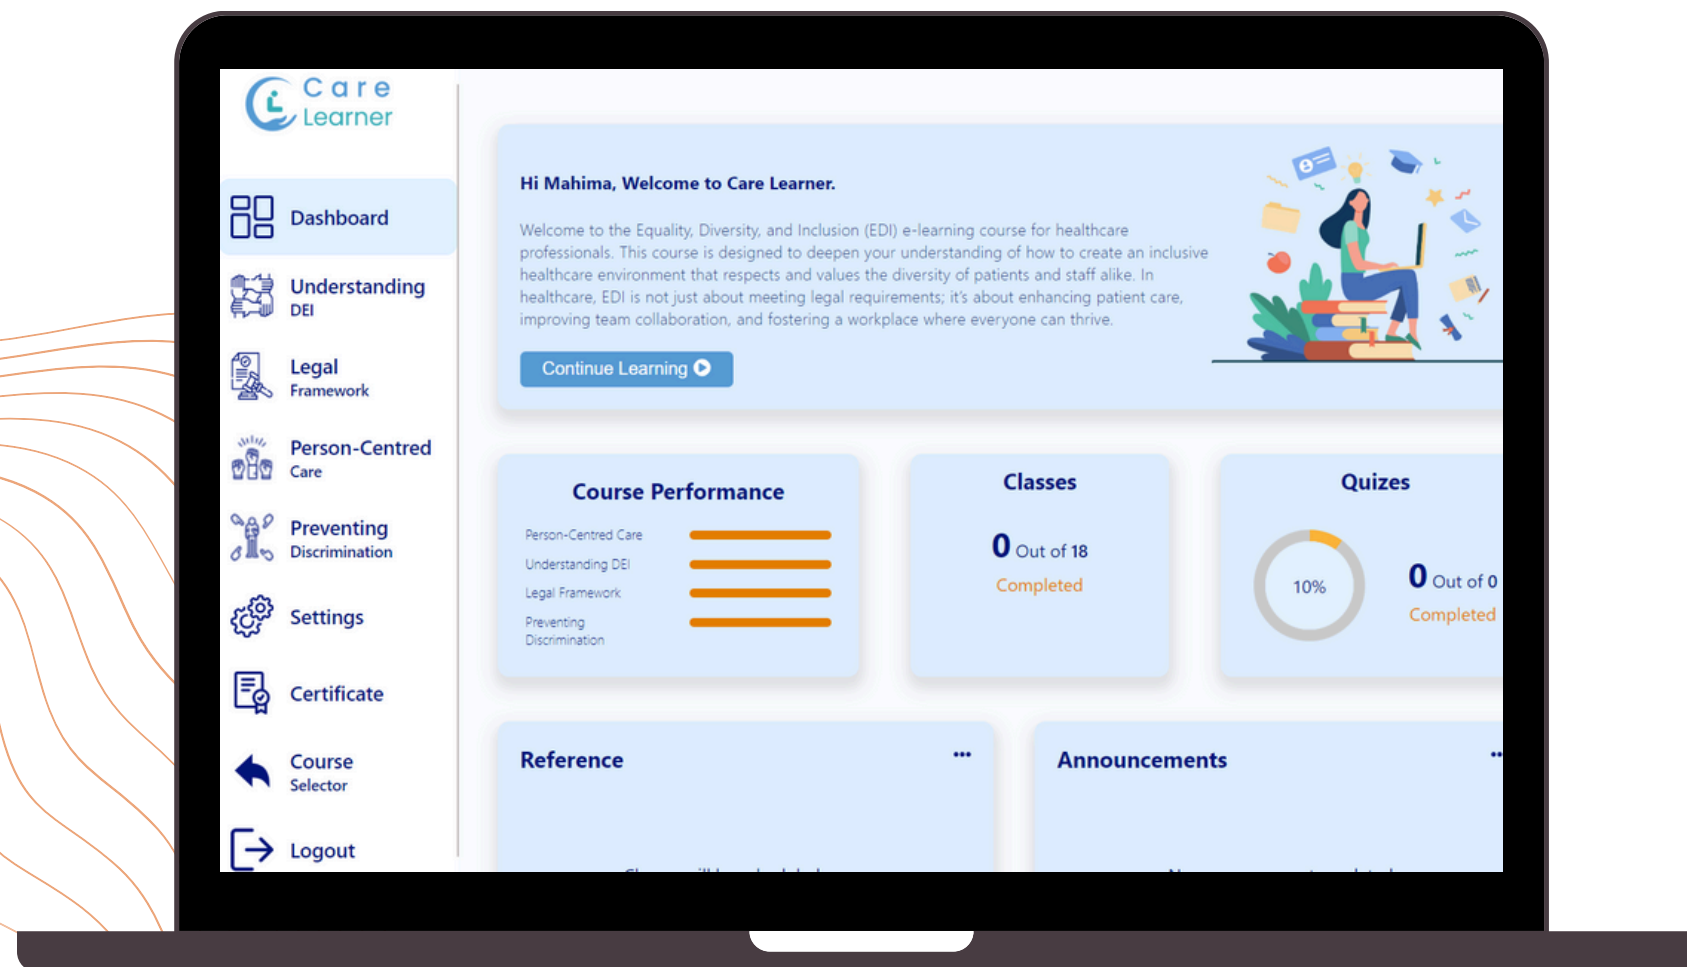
Care Learner

Dashboard

Understanding DEI

Legal Framework

Person-Centred Care

Preventing Discrimination

Settings

Certificate

Course Selector

Logout

Hi Mahima, Welcome to Care Learner.

Welcome to the Equality, Diversity, and Inclusion (EDI) e-learning course for healthcare professionals. This course is designed to deepen your understanding of how to create an inclusive healthcare environment that respects and values the diversity of patients and staff alike. In healthcare, EDI is not just about meeting legal requirements; it's about enhancing patient care, improving team collaboration, and fostering a workplace where everyone can thrive.

Continue Learning

Course Performance

Person-Centred Care

Understanding DEI

Legal Framework

Preventing Discrimination

Classes

0 Out of 18

Completed

Quizes

10%

0 Out of 0

Completed

Reference

...

Announcements

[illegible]